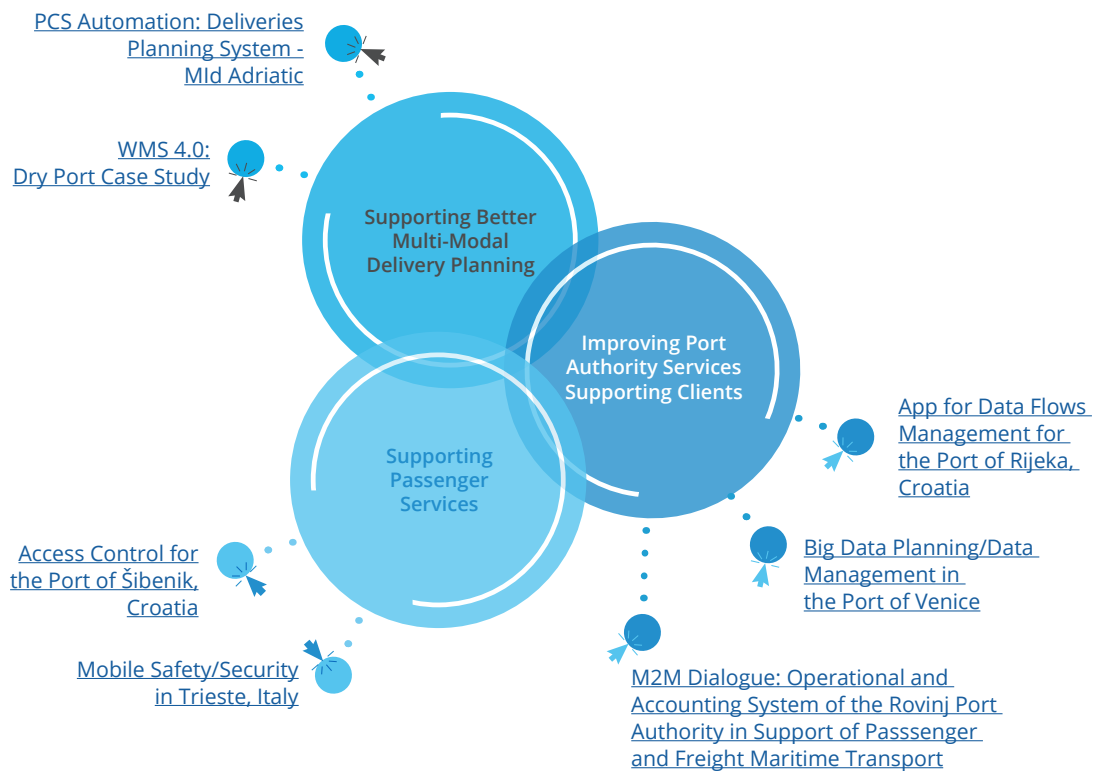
PCS Automation: Deliveries Planning System - MId Adriatic

WMS 4.0: Dry Port Case Study

Supporting Better Multi-Modal Delivery Planning

Improving Port Authority Services Supporting Clients

Supporting Passenger Services

App for Data Flows Management for the Port of Rijeka, Croatia

Big Data Planning/Data Management in the Port of Venice

Access Control for the Port of Šibenik, Croatia

Mobile Safety/Security in Trieste, Italy

M2M Dialogue: Operational and Accounting System of the Rovinj Port Authority in Support of Passsenger and Freight Maritime Transport